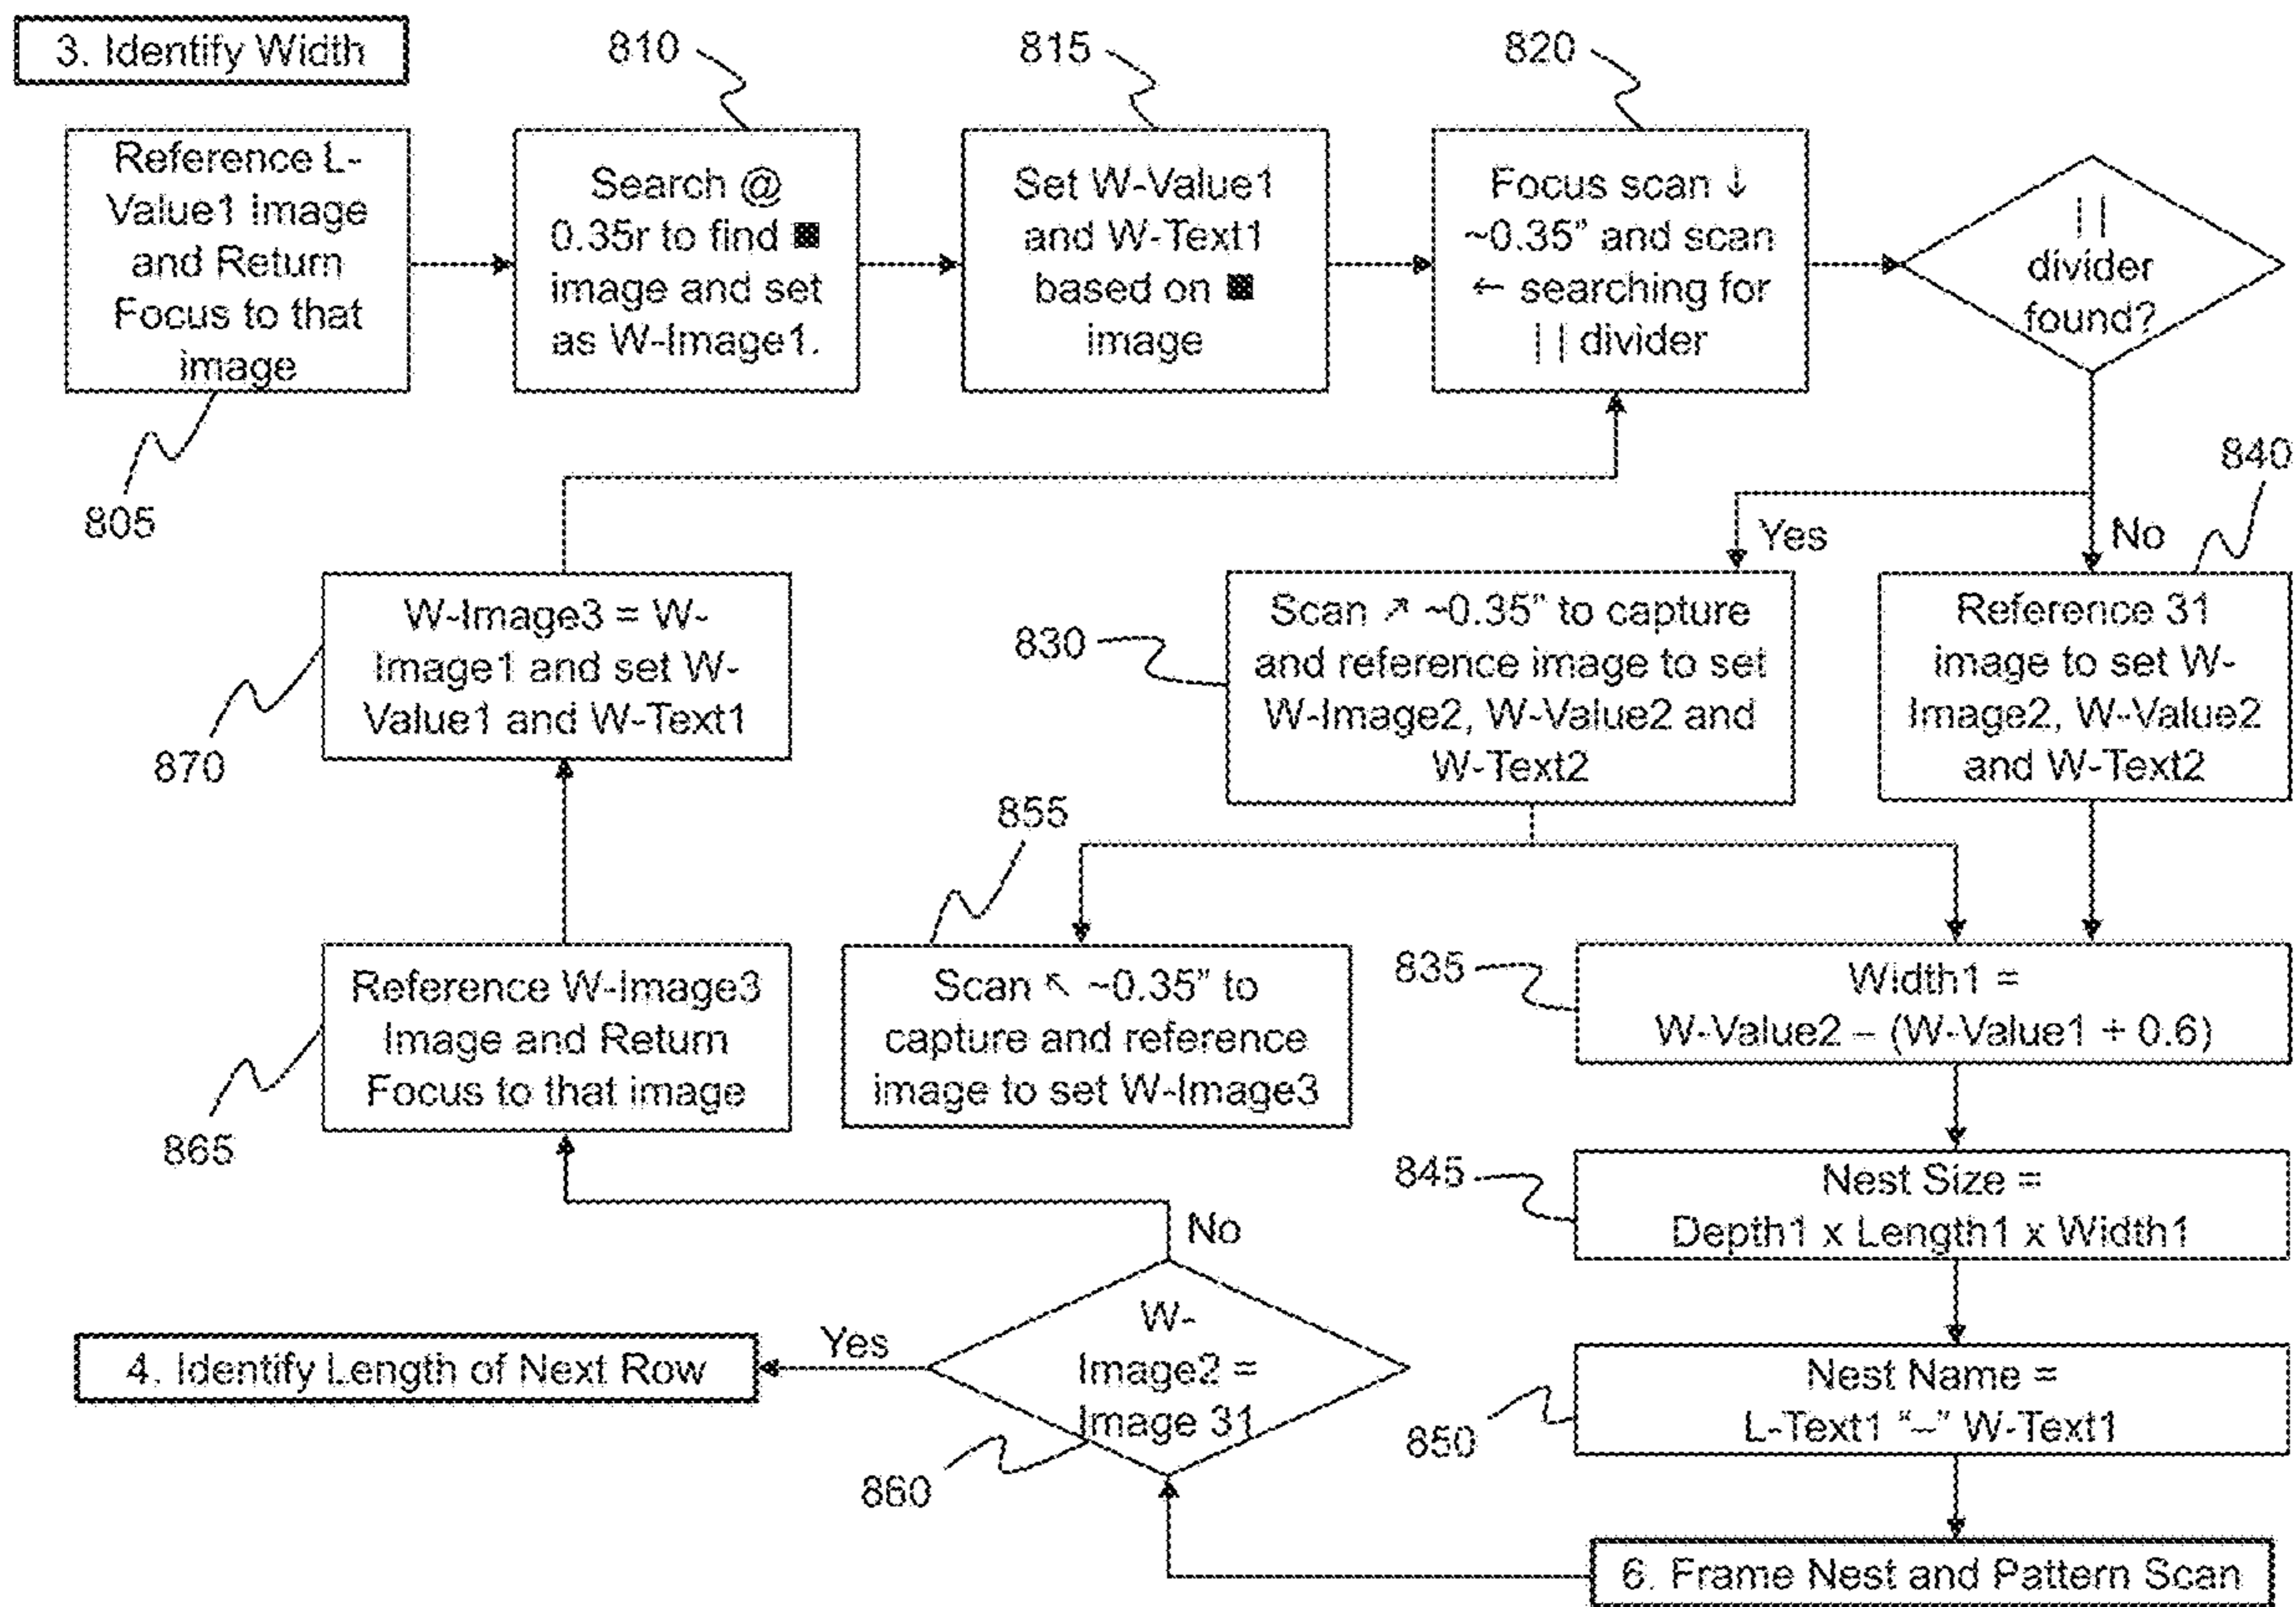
3. Identify Width

810

815

820

Reference L-Value1 image and Return Focus to that image

Search @ 0.35r to find ▩ image and set as W-Image1.

Set W-Value1 and W-Text1 based on ▩ image

Focus scan ↓ ~0.35" and scan ← searching for | | divider

| | divider found?

805

840

Yes

No

W-Image3 = W-Image1 and set W-Value1 and W-Text1

830

Scan ↗ ~0.35" to capture and reference image to set W-Image2, W-Value2 and W-Text2

Reference 31 image to set W-Image2, W-Value2 and W-Text2

870

855

Reference W-Image3 Image and Return Focus to that image

Scan ↖ ~0.35" to capture and reference image to set W-Image3

835

Width1 = W-Value2 – (W-Value1 + 0.6)

865

845

Nest Size = Depth1 x Length1 x Width1

No

4. Identify Length of Next Row

Yes

W-Image2 = Image 31

Nest Name = L-Text1 "~" W-Text1

850

860

6. Frame Nest and Pattern Scan